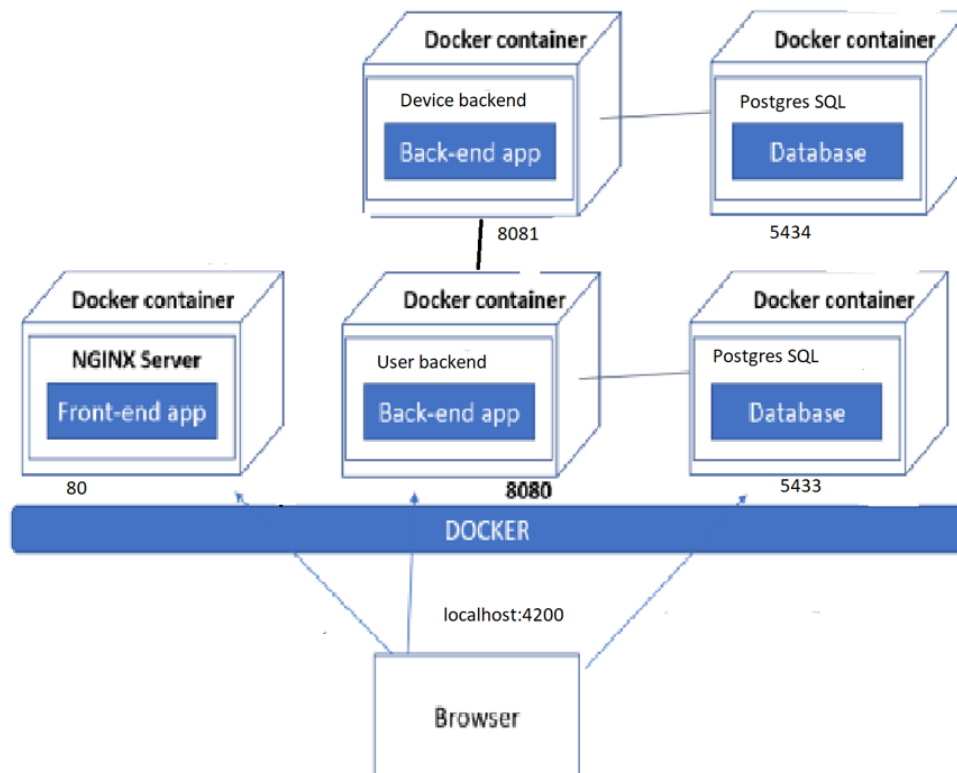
Docker container
Device backend
Back-end app

Docker container
Postgres SQL
Database

8081

5434

Docker container
NGINX Server
Front-end app

Docker container
User backend
Back-end app

Docker container
Postgres SQL
Database

80

8080

5433

DOCKER

localhost:4200

Browser